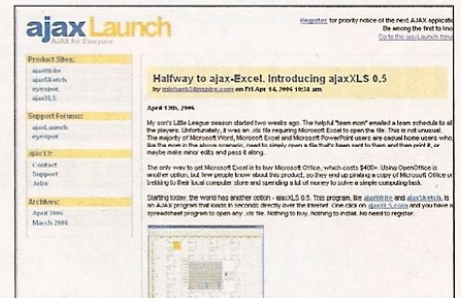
ajax Launch
AJAX for Everyone

Register for priority notice of the next AJAX application
Be among the first to kno
Go to the ajaxLaunch hom

Product Sites:
ajaxWrite
ajaxSketch
eyespot
ajaxXLS

Support Forums:
ajaxLaunch
eyespot

ajax13:
Contact
Support
Jobs

Archives:
April 2006
March 2006

Halfway to ajax-Excel. Introducing ajaxXLS 0.5
by michael@mp3.com on Fri Apr 14, 2006 10:34 am

April 13th, 2006

My son's Little League season started two weeks ago. The helpful "team mom" emailed a team schedule to all the players. Unfortunately, it was an .xls file requiring Microsoft Excel to open the file. This is not unusual. The majority of Microsoft Word, Microsoft Excel and Microsoft PowerPoint users are casual home users who, like the mom in the above scenario, need to simply open a file that's been sent to them and then print it, or maybe make minor edits and pass it along.

The only way to get Microsoft Excel is to buy Microsoft Office, which costs $400+. Using OpenOffice is another option, but few people know about this product, so they end up pirating a copy of Microsoft Office or trekking to their local computer store and spending a lot of money to solve a simple computing task.

Starting today, the world has another option - ajaxXLS 0.5. This program, like ajaxWrite and ajaxSketch, is an AJAX program that loads in seconds directly over the Internet. One click on ajaxXLS.com and you have a spreadsheet program to open any .xls file. Nothing to buy. Nothing to install. No need to register.